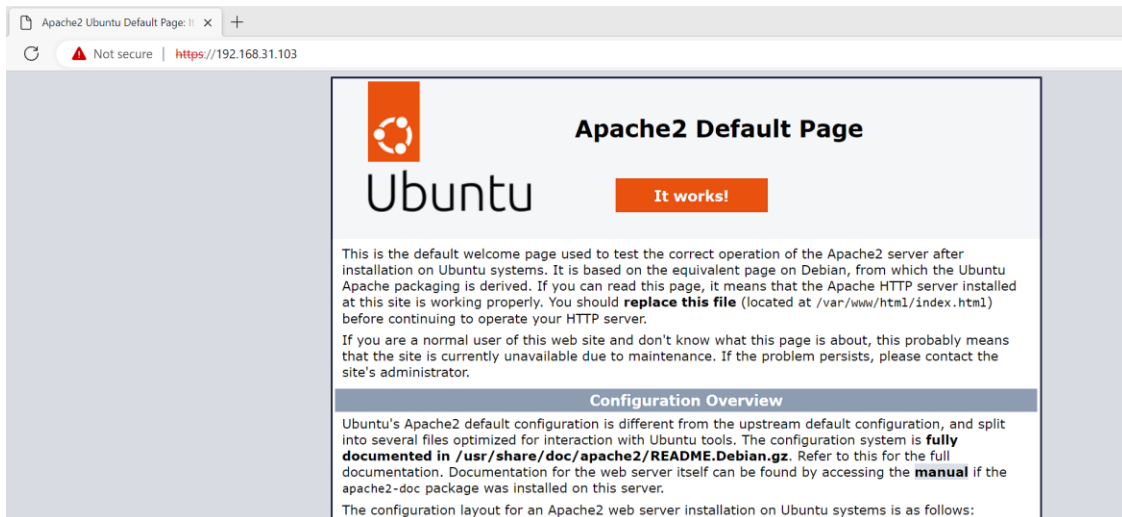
Apache2 Ubuntu Default Page: It ×
+

Not secure | https://192.168.31.103

Ubuntu

Apache2 Default Page

It works!

This is the default welcome page used to test the correct operation of the Apache2 server after installation on Ubuntu systems. It is based on the equivalent page on Debian, from which the Ubuntu Apache packaging is derived. If you can read this page, it means that the Apache HTTP server installed at this site is working properly. You should **replace this file** (located at /var/www/html/index.html) before continuing to operate your HTTP server.

If you are a normal user of this web site and don't know what this page is about, this probably means that the site is currently unavailable due to maintenance. If the problem persists, please contact the site's administrator.

Configuration Overview

Ubuntu's Apache2 default configuration is different from the upstream default configuration, and split into several files optimized for interaction with Ubuntu tools. The configuration system is **fully documented in /usr/share/doc/apache2/README.Debian.gz**. Refer to this for the full documentation. Documentation for the web server itself can be found by accessing the **manual** if the apache2-doc package was installed on this server.

The configuration layout for an Apache2 web server installation on Ubuntu systems is as follows: